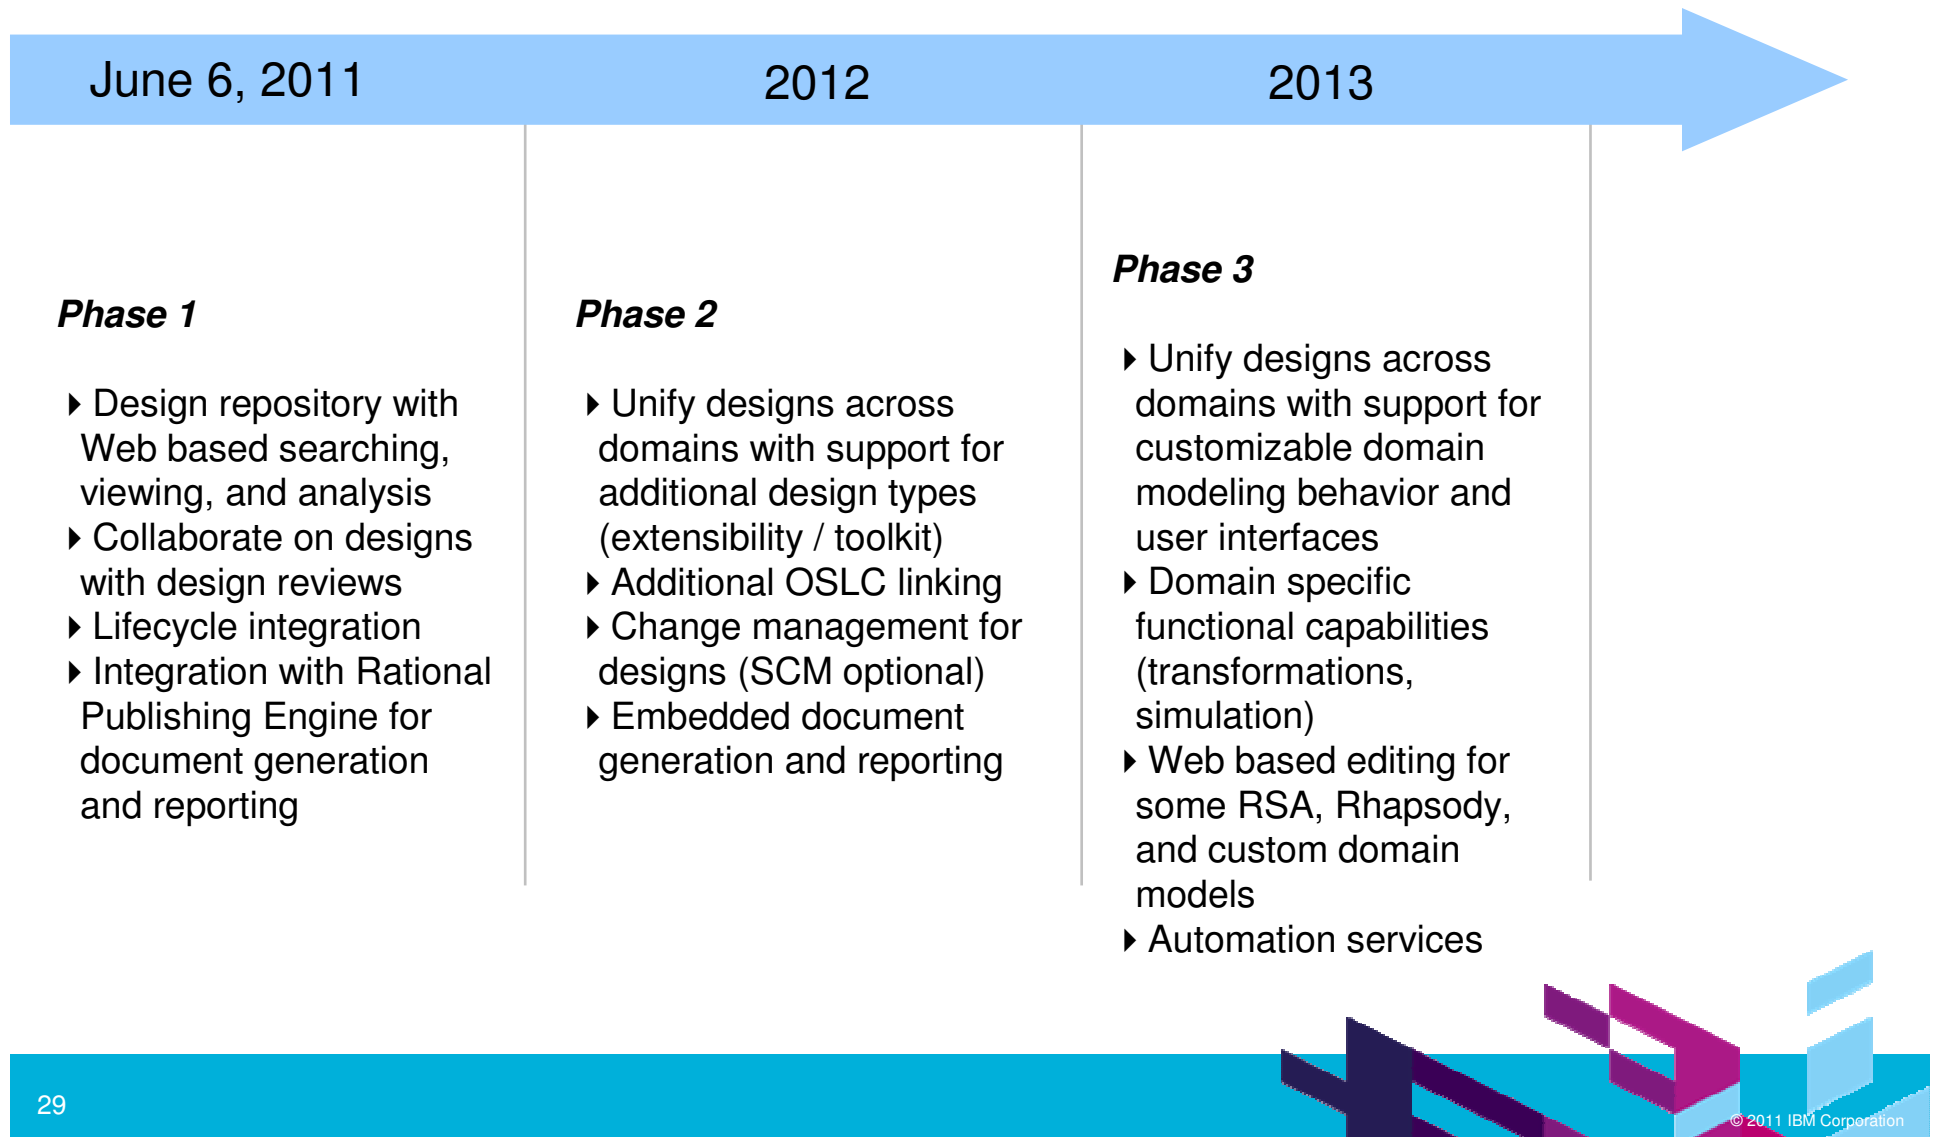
June 6, 2011

2012

2013

**Phase 1**

- Design repository with Web based searching, viewing, and analysis
- Collaborate on designs with design reviews
- Lifecycle integration
- Integration with Rational Publishing Engine for document generation and reporting

**Phase 2**

- Unify designs across domains with support for additional design types (extensibility / toolkit)
- Additional OSLC linking
- Change management for designs (SCM optional)
- Embedded document generation and reporting

**Phase 3**

- Unify designs across domains with support for customizable domain modeling behavior and user interfaces
- Domain specific functional capabilities (transformations, simulation)
- Web based editing for some RSA, Rhapsody, and custom domain models
- Automation services

29

© 2011 IBM Corporation